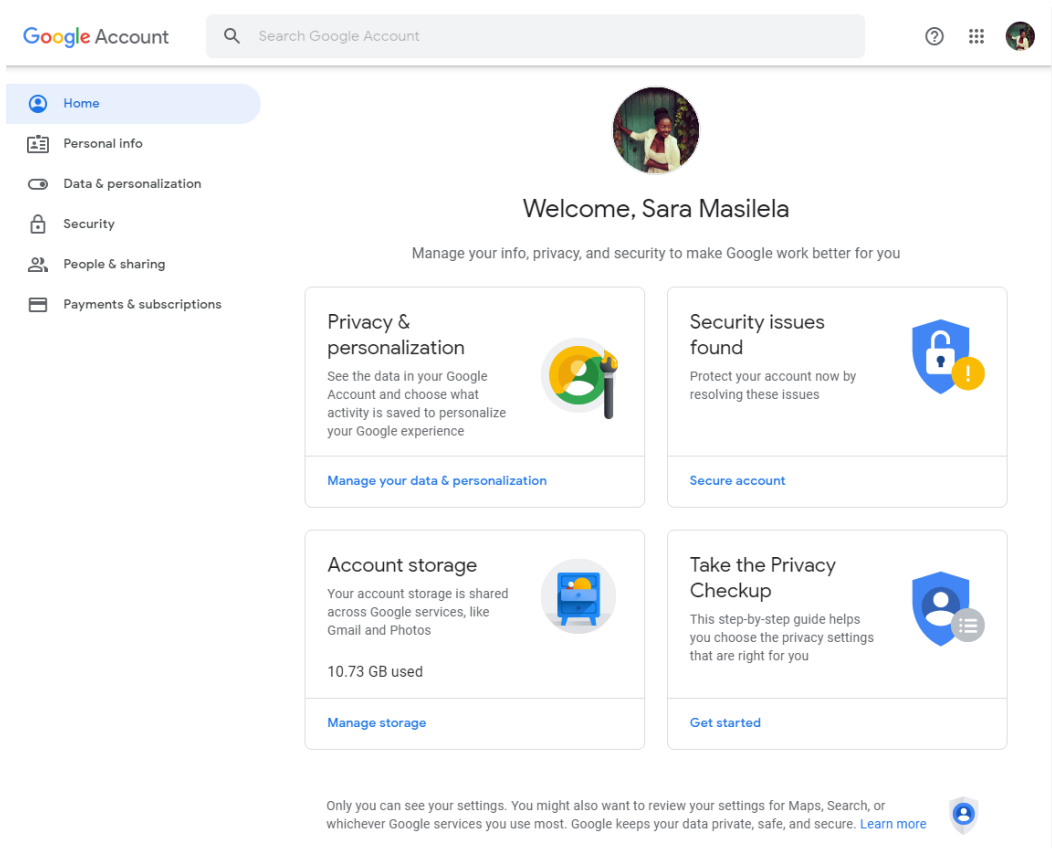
Google Account

Search Google Account

Home

Personal info

Data & personalization

Security

People & sharing

Payments & subscriptions

Welcome, Sara Masilela

Manage your info, privacy, and security to make Google work better for you

Privacy & personalization

See the data in your Google Account and choose what activity is saved to personalize your Google experience

Manage your data & personalization

Security issues found

Protect your account now by resolving these issues

Secure account

Account storage

Your account storage is shared across Google services, like Gmail and Photos

10.73 GB used

Manage storage

Take the Privacy Checkup

This step-by-step guide helps you choose the privacy settings that are right for you

Get started

Only you can see your settings. You might also want to review your settings for Maps, Search, or whichever Google services you use most. Google keeps your data private, safe, and secure. Learn more